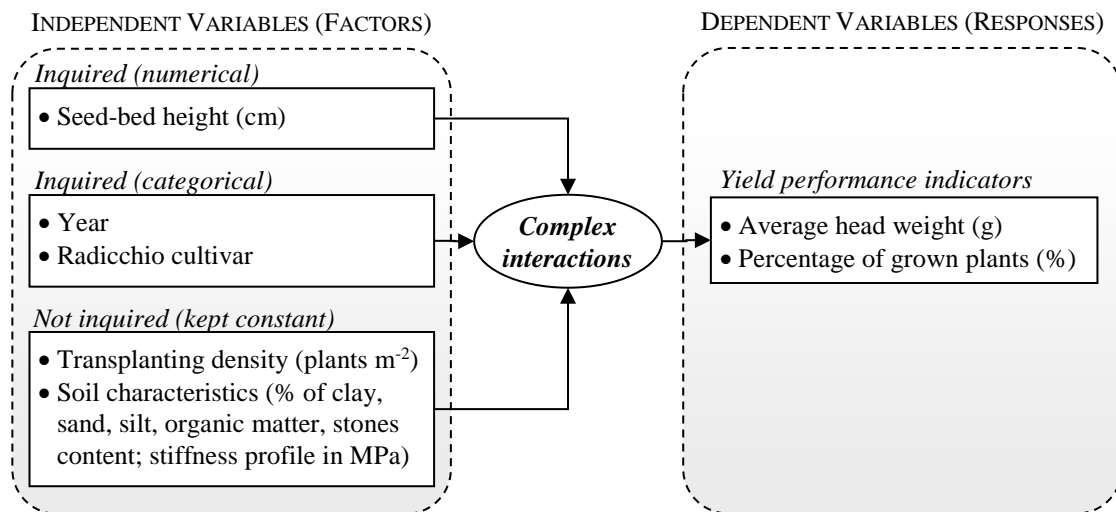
INDEPENDENT VARIABLES (FACTORS)

Inquired (numerical)

• Seed-bed height (cm)

Inquired (categorical)

• Year
• Radicchio cultivar

Not inquired (kept constant)

• Transplanting density (plants m$^{-2}$)
• Soil characteristics (% of clay, sand, silt, organic matter, stones content; stiffness profile in MPa)

Complex interactions

DEPENDENT VARIABLES (RESPONSES)

Yield performance indicators

• Average head weight (g)
• Percentage of grown plants (%)